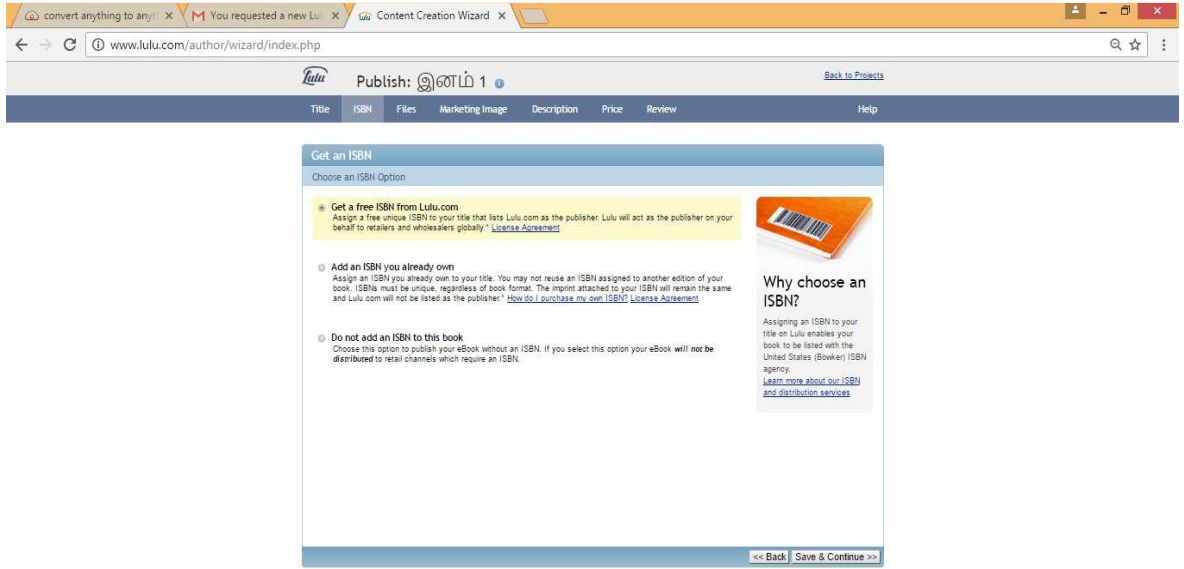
convert anything to anyt ×
You requested a new Lul ×
Content Creation Wizard ×

www.lulu.com/author/wizard/index.php

Lulu

Publish: இனம் 1

Back to Projects

Title ISBN Files Marketing Image Description Price Review Help

Get an ISBN

Choose an ISBN Option

Get a free ISBN from Lulu.com
Assign a free unique ISBN to your title that lists Lulu.com as the publisher. Lulu will act as the publisher on your behalf to retailers and wholesalers globally.* License Agreement

Add an ISBN you already own
Assign an ISBN you already own to your title. You may not reuse an ISBN assigned to another edition of your book. ISBNs must be unique, regardless of book format. The imprint attached to your ISBN will remain the same and Lulu.com will not be listed as the publisher.* How do I purchase my own ISBN? License Agreement

Do not add an ISBN to this book
Choose this option to publish your eBook without an ISBN. If you select this option your eBook will not be distributed to retail channels which require an ISBN.

Why choose an ISBN?

Assigning an ISBN to your title on Lulu enables your book to be listed with the United States (Bowker) ISBN agency.
Learn more about our ISBN and distribution services

<< Back Save & Continue >>